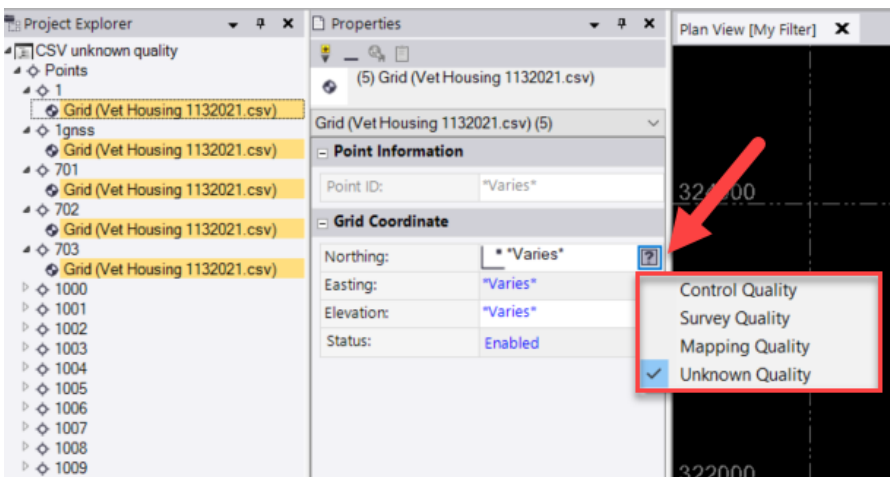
Project Explorer
CSV unknown quality
Points
1
Grid (Vet Housing 1132021.csv)
1gnss
Grid (Vet Housing 1132021.csv)
701
Grid (Vet Housing 1132021.csv)
702
Grid (Vet Housing 1132021.csv)
703
Grid (Vet Housing 1132021.csv)
1000
1001
1002
1003
1004
1005
1006
1007
1008
1009

Properties
(5) Grid (Vet Housing 1132021.csv)
Grid (Vet Housing 1132021.csv) (5)
Point Information
Point ID: *Varies*
Grid Coordinate
Northing: * *Varies*
Easting: *Varies*
Elevation: *Varies*
Status: Enabled

Control Quality
Survey Quality
Mapping Quality
Unknown Quality

Plan View [My Filter]
324000
322000